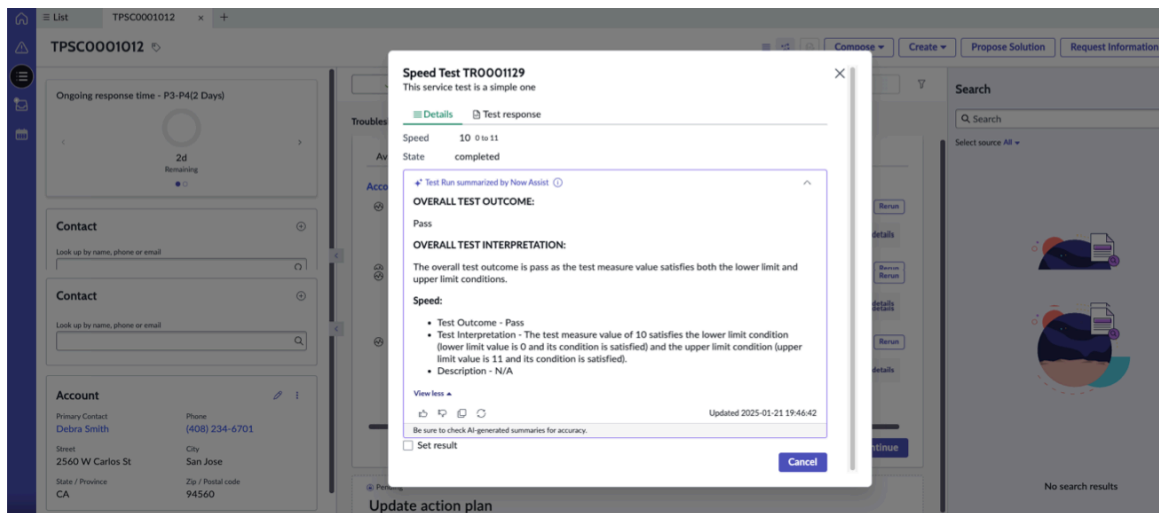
≡ List TPSC0001012 × +

TPSC0001012

Compose ▾ Create ▾ Propose Solution Request Information

Ongoing response time - P3-P4(2 Days)

2d
Remaining

Contact

Look up by name, phone or email

Contact

Look up by name, phone or email

Account

Primary Contact
Debra Smith

Phone
(408) 234-6701

Street
2560 W Carlos St

City
San Jose

State / Province
CA

Zip / Postal code
94560

Troubles

Av

Acco

Rerun

details

Rerun

details

Rerun

details

ntinue

Pending

Update action plan

Speed Test TR0001129
This service test is a simple one

≡ Details Test response

Speed 10 0 to 11
State completed

Test Run summarized by Now Assist

OVERALL TEST OUTCOME:

Pass

OVERALL TEST INTERPRETATION:

The overall test outcome is pass as the test measure value satisfies both the lower limit and upper limit conditions.

Speed:

- Test Outcome - Pass
- Test Interpretation - The test measure value of 10 satisfies the lower limit condition (lower limit value is 0 and its condition is satisfied) and the upper limit condition (upper limit value is 11 and its condition is satisfied).
- Description - N/A

View less ▴

Updated 2025-01-21 19:46:42

Be sure to check AI-generated summaries for accuracy.

Set result

Cancel

Search

Search

Select source All ▾

No search results